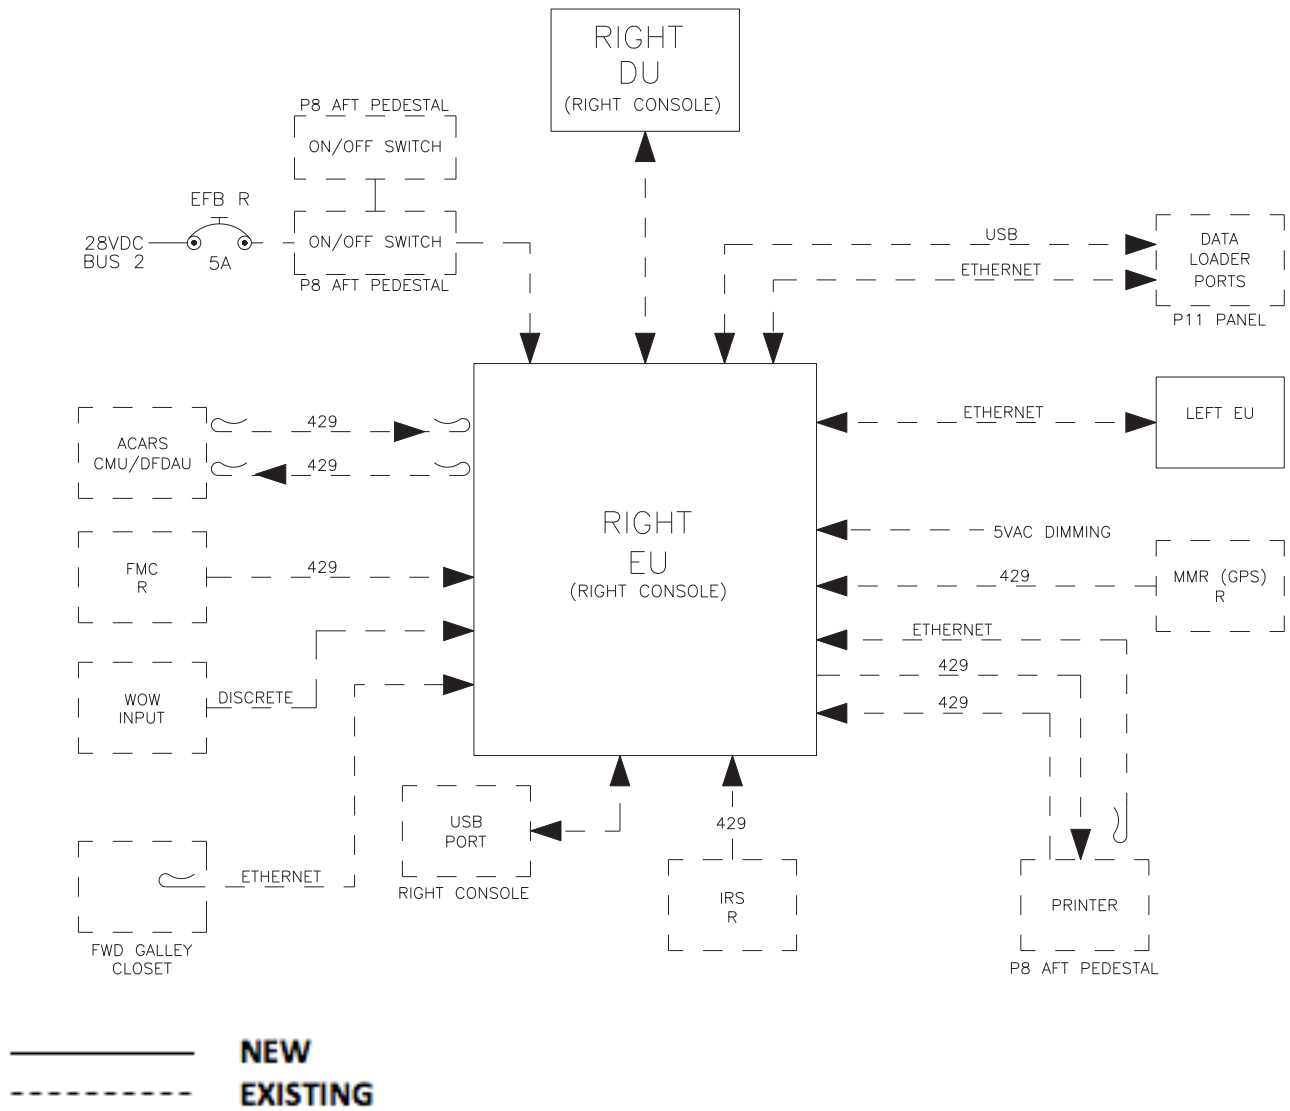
RIGHT
DU
(RIGHT CONSOLE)

P8 AFT PEDESTAL
ON/OFF SWITCH

EFB R
28VDC
BUS 2
5A
ON/OFF SWITCH
P8 AFT PEDESTAL

USB
ETHERNET
DATA
LOADER
PORTS
P11 PANEL

ACARS
CMU/DFDAU
429
429

ETHERNET
LEFT EU

RIGHT
EU
(RIGHT CONSOLE)

5VAC DIMMING

FMC
R
429

429
MMR (GPS)
R

ETHERNET
429
429

WOW
INPUT
DISCRETE

USB
PORT
RIGHT CONSOLE

429
IRS
R

FWD GALLEY
CLOSET
ETHERNET

PRINTER
P8 AFT PEDESTAL

NEW
EXISTING